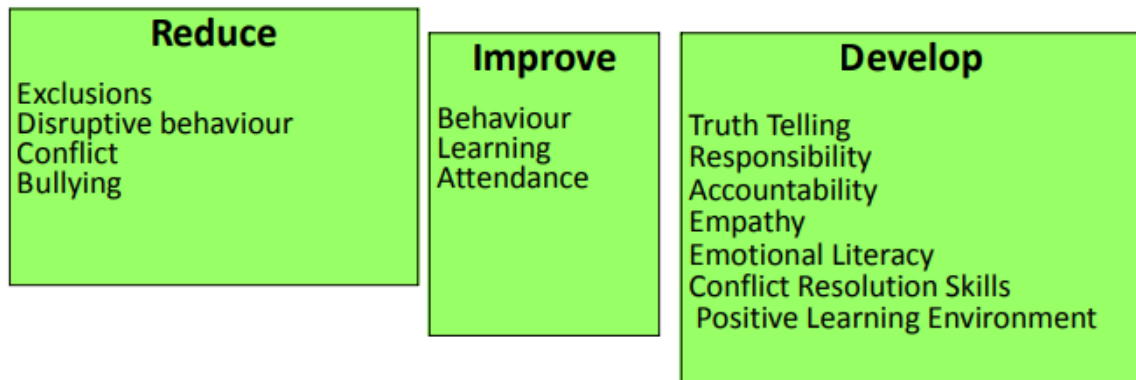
Reduce

Exclusions
Disruptive behaviour
Conflict
Bullying

Improve

Behaviour
Learning
Attendance

Develop

Truth Telling
Responsibility
Accountability
Empathy
Emotional Literacy
Conflict Resolution Skills
Positive Learning Environment